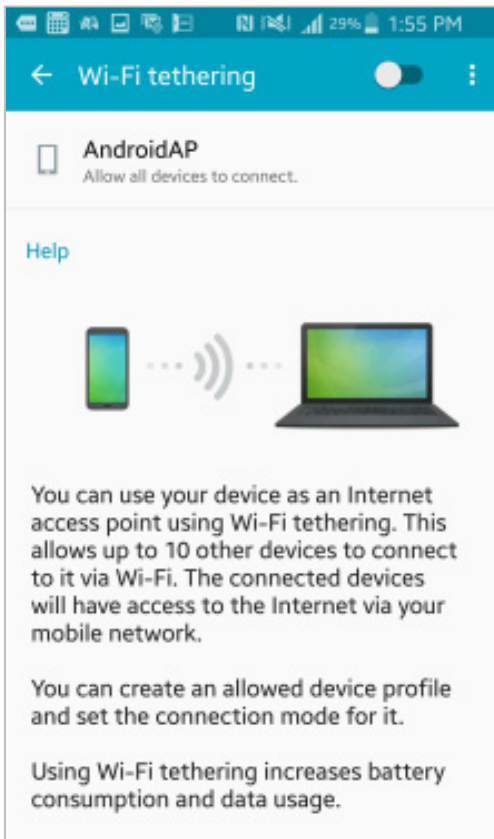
29% 1:55 PM

Wi-Fi tethering

AndroidAP
Allow all devices to connect.

Help

You can use your device as an Internet access point using Wi-Fi tethering. This allows up to 10 other devices to connect to it via Wi-Fi. The connected devices will have access to the Internet via your mobile network.

You can create an allowed device profile and set the connection mode for it.

Using Wi-Fi tethering increases battery consumption and data usage.